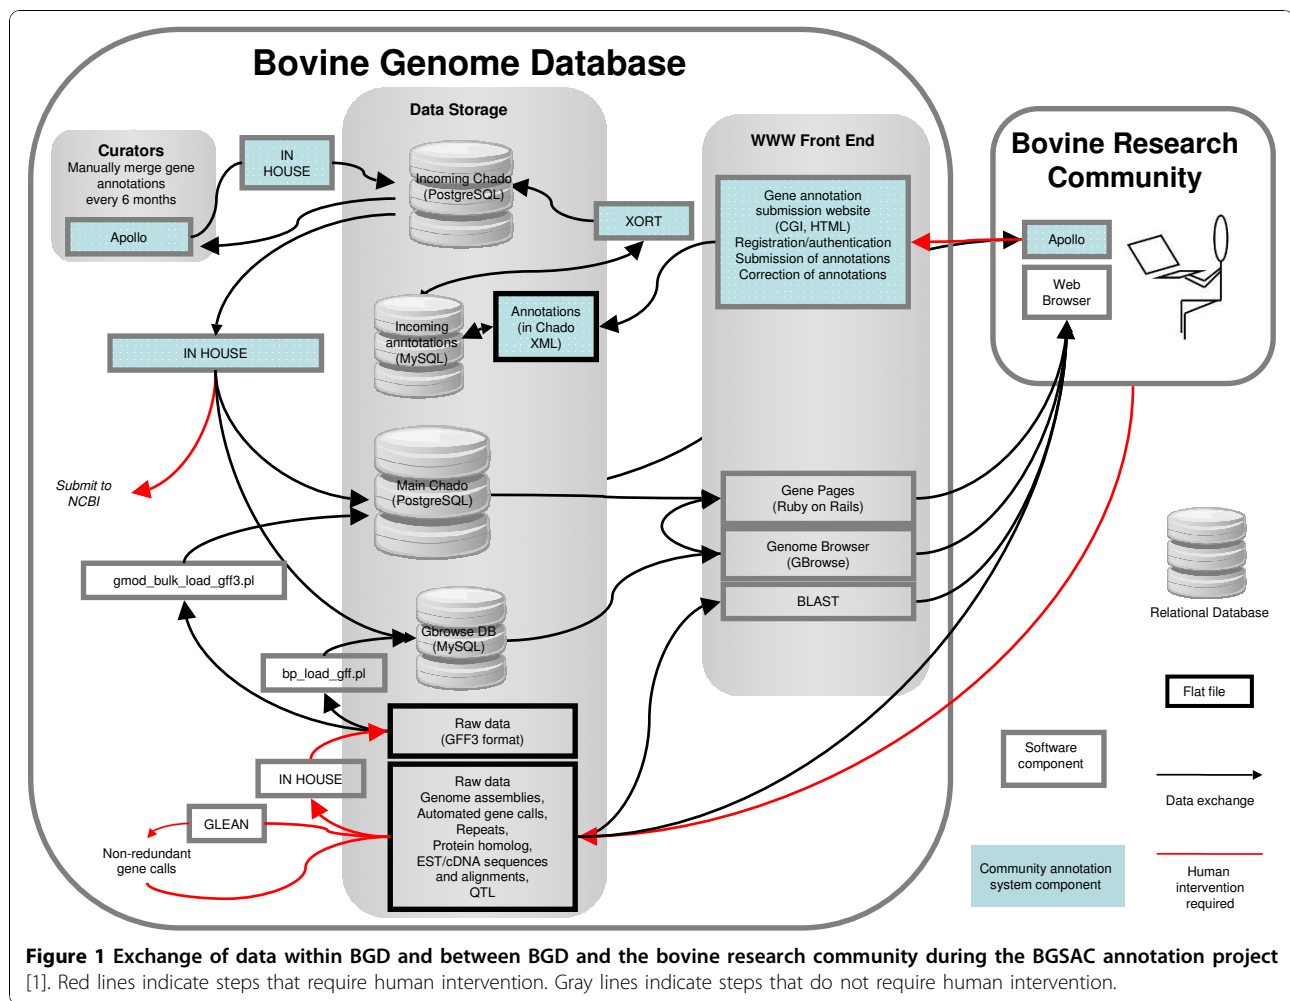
Bovine Genome Database

Data Storage

Curators
Manually merge gene annotations every 6 months

Apollo

IN HOUSE

Incoming Chado (PostgreSQL)

XORT

WWW Front End

Gene annotation submission website (CGI, HTML) Registration/authentication Submission of annotations Correction of annotations

Bovine Research Community

Apollo

Web Browser

Incoming anntotations (MySQL)

Annotations (in Chado XML)

IN HOUSE

Submit to NCBI

Main Chado (PostgreSQL)

Gene Pages (Ruby on Rails)

Genome Browser (GBrowse)

BLAST

gmod_bulk_load_gff3.pl

Gbrowse DB (MySQL)

bp_load_gff.pl

Raw data (GFF3 format)

IN HOUSE

GLEAN

Non-redundant gene calls

Raw data
Genome assemblies, Automated gene calls, Repeats, Protein homolog, EST/cDNA sequences and alignments, QTL

Relational Database

Flat file

Software component

Data exchange

Community annotation system component

Human intervention required

Figure 1 Exchange of data within BGD and between BGD and the bovine research community during the BGSAC annotation project [1]. Red lines indicate steps that require human intervention. Gray lines indicate steps that do not require human intervention.